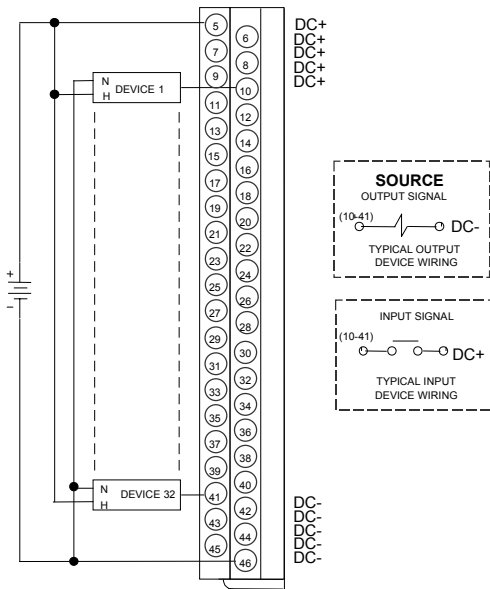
5
6
7
8
9
10
11
12
13
14
15
16
17
18
19
20
21
22
23
24
25
26
27
28
29
30
31
32
33
34
35
36
37
38
39
40
41
42
43
44
45
46

DC+
DC+
DC+
DC+
DC+

N
H
DEVICE 1

N
H
DEVICE 32

+
−

DC-
DC-
DC-
DC-
DC-
DC-

SOURCE
OUTPUT SIGNAL
(10-41)
DC-
TYPICAL OUTPUT
DEVICE WIRING

INPUT SIGNAL
(10-41)
DC+
TYPICAL INPUT
DEVICE WIRING